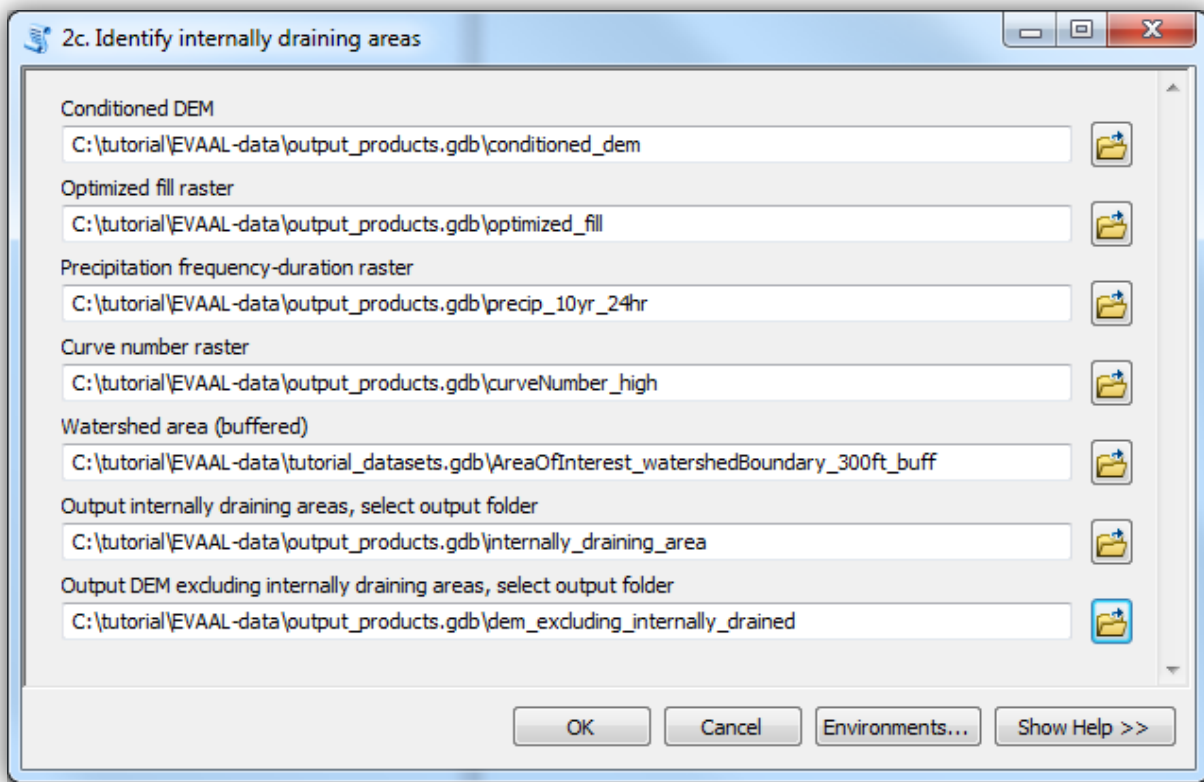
2c. Identify internally draining areas

Conditioned DEM
C:\tutorial\EVAAL-data\output_products.gdb\conditioned_dem

Optimized fill raster
C:\tutorial\EVAAL-data\output_products.gdb\optimized_fill

Precipitation frequency-duration raster
C:\tutorial\EVAAL-data\output_products.gdb\precip_10yr_24hr

Curve number raster
C:\tutorial\EVAAL-data\output_products.gdb\curveNumber_high

Watershed area (buffered)
C:\tutorial\EVAAL-data\tutorial_datasets.gdb\AreaOfInterest_watershedBoundary_300ft_buff

Output internally draining areas, select output folder
C:\tutorial\EVAAL-data\output_products.gdb\internally_draining_area

Output DEM excluding internally draining areas, select output folder
C:\tutorial\EVAAL-data\output_products.gdb\dem_excluding_internally_drained

OK Cancel Environments... Show Help >>